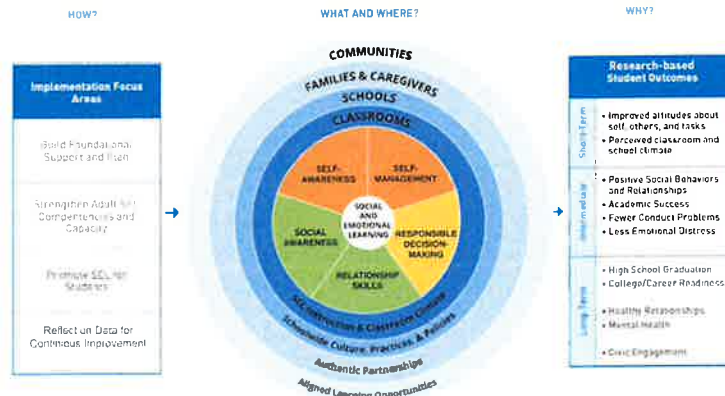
HOW?

WHAT AND WHERE?

WHY?

Implementation Focus Areas

Build Foundational Support and Plan

Strengthen Adult SEL Competencies and Capacity

Promote SEL for Students

Reflect on Data for Continuous Improvement

COMMUNITIES

FAMILIES & CAREGIVERS

SCHOOLS

CLASSROOMS

SELF-AWARENESS

SELF-MANAGEMENT

SOCIAL AND EMOTIONAL LEARNING

SOCIAL AWARENESS

RESPONSIBLE DECISION-MAKING

RELATIONSHIP SKILLS

SEL Instruction & Classroom Climate

Schoolwide Culture, Practices, & Policies

Authentic Partnerships

Aligned Learning Opportunities

Research-based Student Outcomes

Short-Term

• Improved attitudes about self, others, and tasks
• Perceived classroom and school climate

Intermediate

• Positive Social Behaviors and Relationships
• Academic Success
• Fewer Conduct Problems
• Less Emotional Distress

Long-Term

• High School Graduation
• College/Career Readiness
• Healthy Relationships
• Mental Health
• Civic Engagement